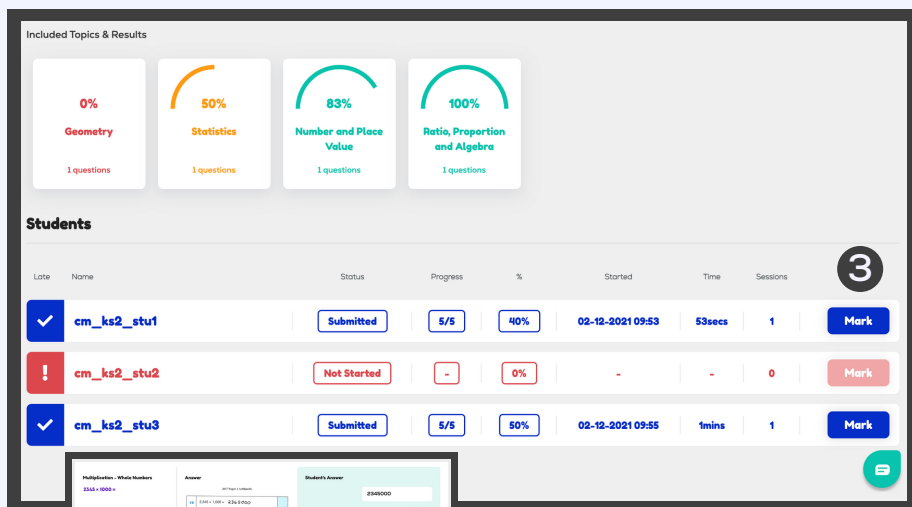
Included Topics & Results

0%
Geometry
1 questions

50%
Statistics
1 questions

83%
Number and Place Value
1 questions

100%
Ratio, Proportion and Algebra
1 questions

Students

3

| Late | Name | Status | Progress | % | Started | Time | Sessions | |
|---|---|---|---|---|---|---|---|---|
| | cm_ks2_stu1 | Submitted | 5/5 | 40% | 02-12-2021 09:53 | 53secs | 1 | Mark |
| ! | cm_ks2_stu2 | Not Started | - | 0% | - | - | 0 | Mark |
| | cm_ks2_stu3 | Submitted | 5/5 | 50% | 02-12-2021 09:55 | 1mins | 1 | Mark |

Multiplication - Whole Numbers
2345 × 1000 =

Answer
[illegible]
2,345 × 1,000 = 2345000

Student's Answer
2345000